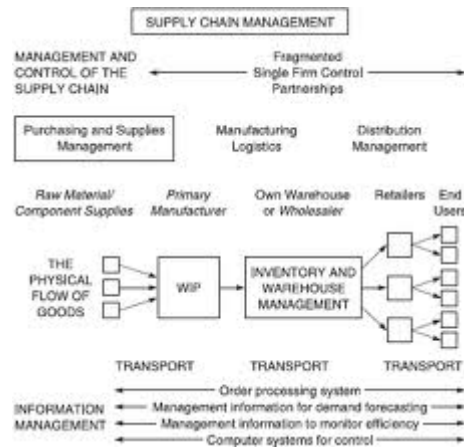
SUPPLY CHAIN MANAGEMENT

MANAGEMENT AND CONTROL OF THE SUPPLY CHAIN

Fragmented
Single Firm Control
Partnerships

Purchasing and Supplies Management

Manufacturing Logistics

Distribution Management

Raw Material/ Component Supplies

Primary Manufacturer

Own Warehouse or Wholesaler

Retailers

End Users

THE PHYSICAL FLOW OF GOODS

WIP

INVENTORY AND WAREHOUSE MANAGEMENT

TRANSPORT

TRANSPORT

TRANSPORT

INFORMATION MANAGEMENT

Order processing system

Management information for demand forecasting

Management information to monitor efficiency

Computer systems for control